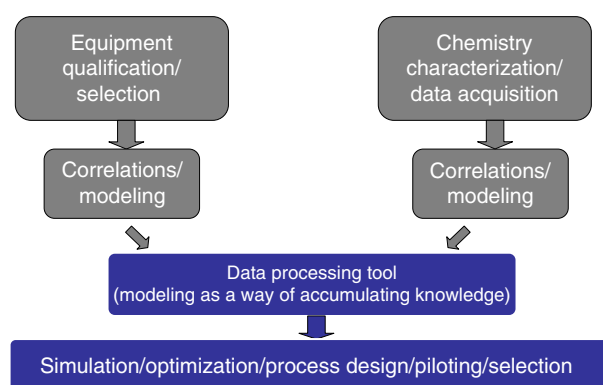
Equipment qualification/ selection

Chemistry characterization/ data acquisition

Correlations/ modeling

Correlations/ modeling

Data processing tool (modeling as a way of accumulating knowledge)

Simulation/optimization/process design/piloting/selection